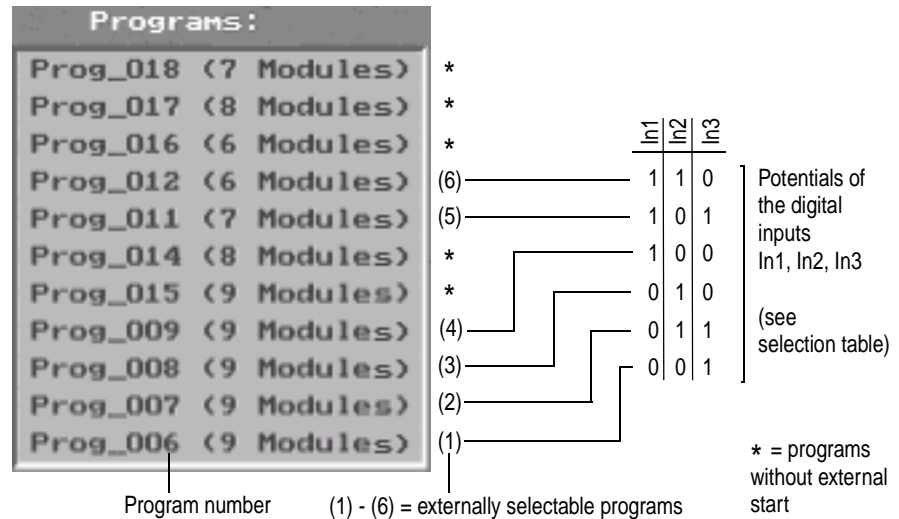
Programs:

Prog_018 (7 Modules) *
Prog_017 (8 Modules) *
Prog_016 (6 Modules) *
Prog_012 (6 Modules) (6)
Prog_011 (7 Modules) (5)
Prog_014 (8 Modules) *
Prog_015 (9 Modules) *
Prog_009 (9 Modules) (4)
Prog_008 (9 Modules) (3)
Prog_007 (9 Modules) (2)
Prog_006 (9 Modules) (1)

| In1 | In2 | In3 |
|---|---|---|
| 1 | 1 | 0 |
| 1 | 0 | 1 |
| 1 | 0 | 0 |
| 0 | 1 | 0 |
| 0 | 1 | 1 |
| 0 | 0 | 1 |

Potentials of the digital inputs In1, In2, In3

(see selection table)

* = programs without external start

Program number

(1) - (6) = externally selectable programs